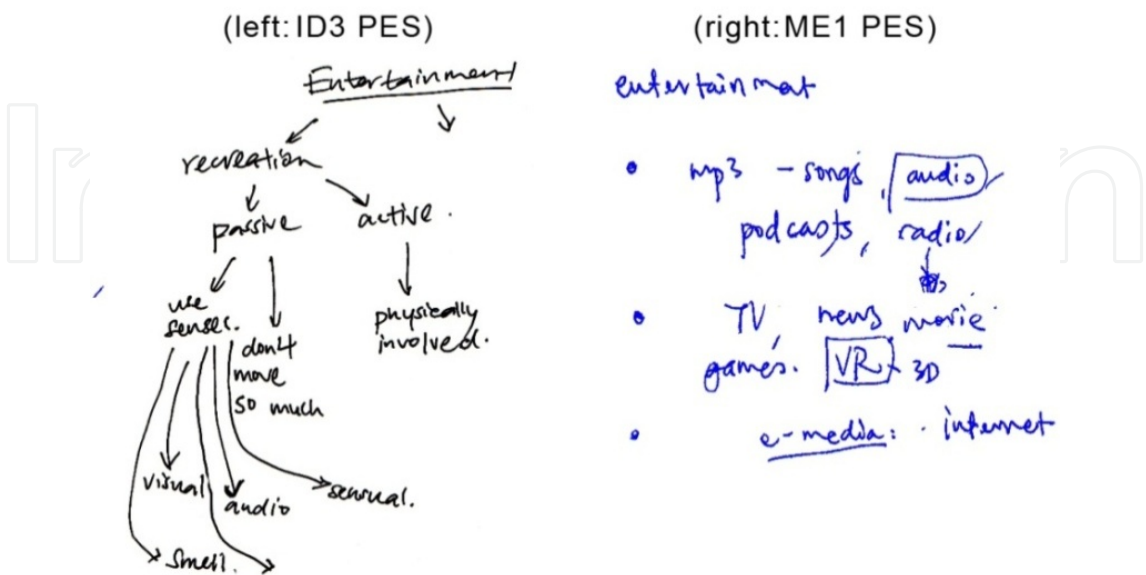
(left: ID3 PES)

Entertainment

recreation

passive

active.

use senses.

don't move so much

physically involved.

visual

audio

sensual.

smell.

(right: ME1 PES)

entertainmet

• mp3 - songs, audio

podcasts, radio

• TV, news movie

games. VR 3D

• e-media: · internet